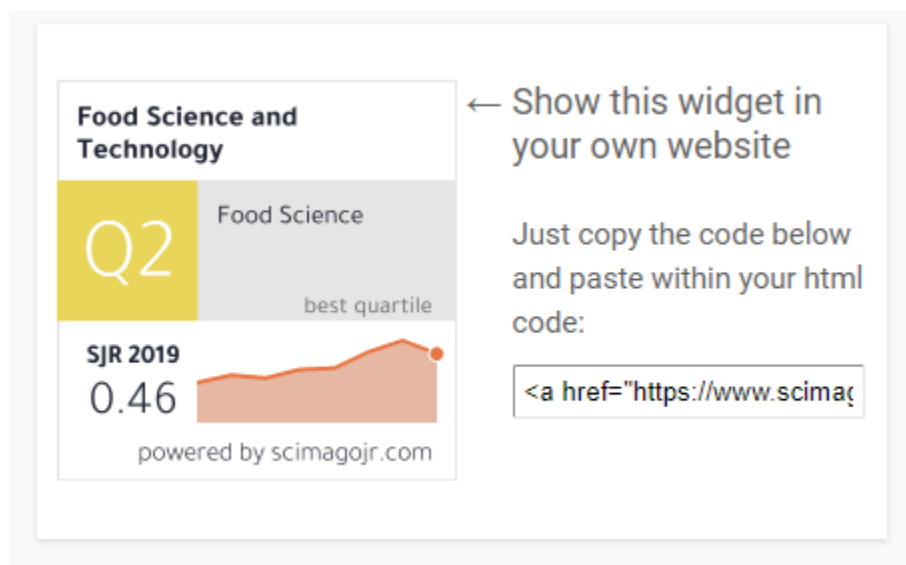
Food Science and Technology

Q2

Food Science

best quartile

SJR 2019

0.46

powered by scimagojr.com

← Show this widget in your own website

Just copy the code below and paste within your html code:

<a href="https://www.scimag